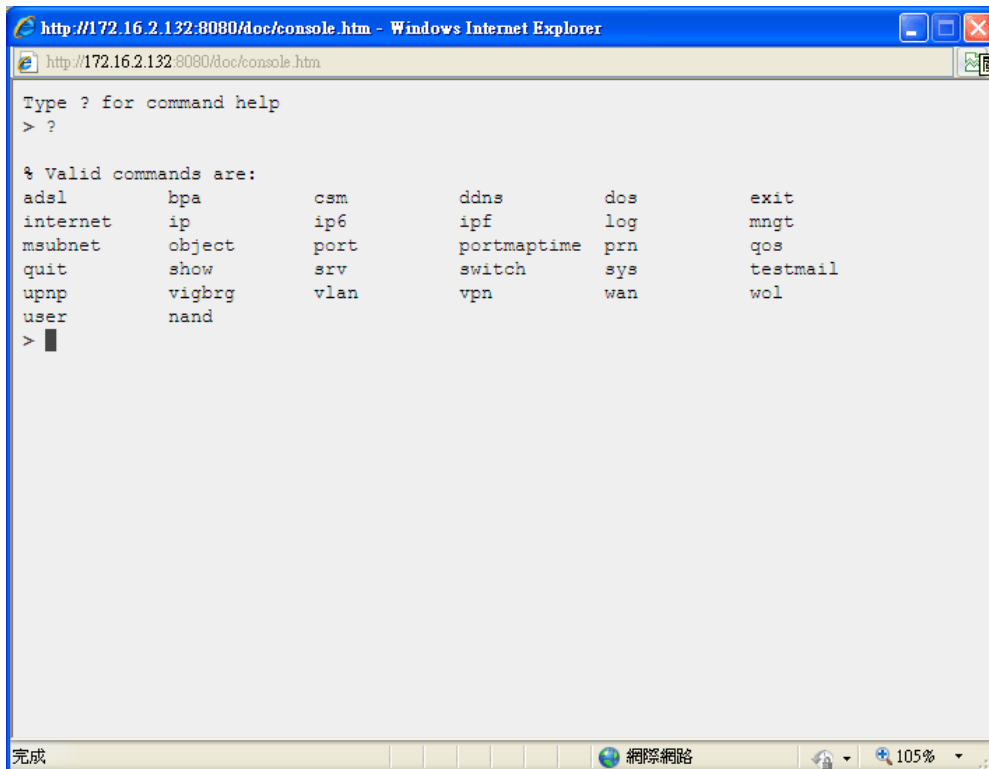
http://172.16.2.132:8080/doc/console.htm - Windows Internet Explorer

http://172.16.2.132:8080/doc/console.htm

Type ? for command help
> ?

% Valid commands are:

| adsl | bpa | csm | ddns | dos | exit |
|---|---|---|---|---|---|
| internet | ip | ip6 | ipf | log | mngt |
| msubnet | object | port | portmaptime | prn | qos |
| quit | show | srv | switch | sys | testmail |
| upnp | vigbrg | vlan | vpn | wan | wol |
| user | nand | | | | |

>

完成

網際網路

105%